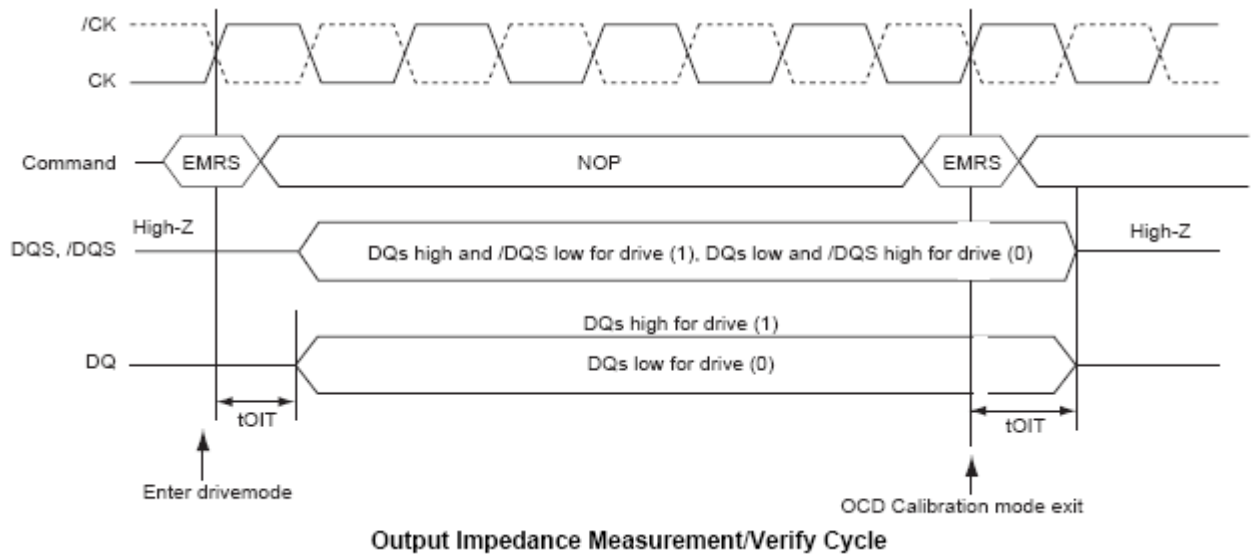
/CK
CK
Command
EMRS
NOP
EMRS
High-Z
DQS, /DQS
DQs high and /DQS low for drive (1), DQs low and /DQS high for drive (0)
High-Z
DQs high for drive (1)
DQ
DQs low for drive (0)
tOIT
tOIT
Enter drivemode
OCD Calibration mode exit
Output Impedance Measurement/Verify Cycle